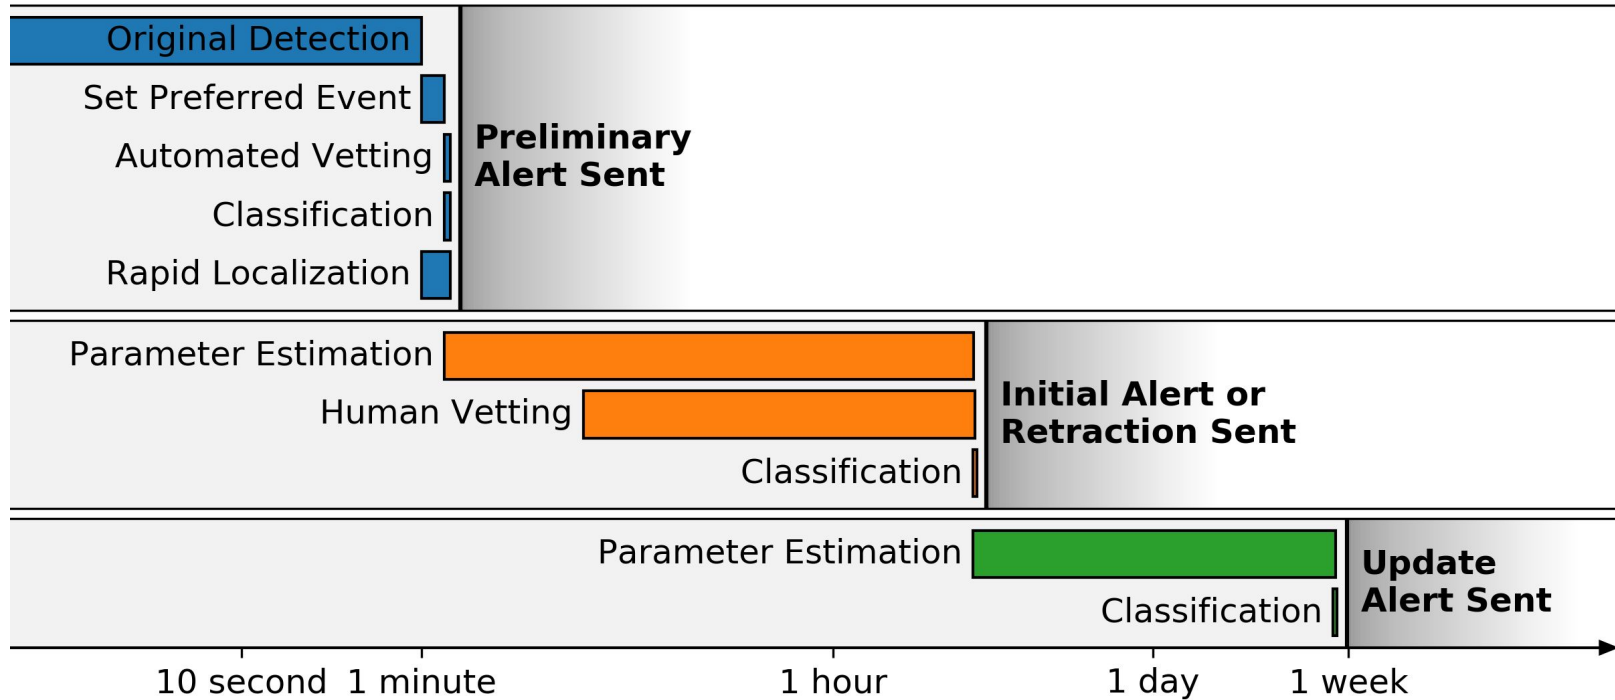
Original Detection
Set Preferred Event
Automated Vetting
Classification
Rapid Localization
Preliminary Alert Sent

Parameter Estimation
Human Vetting
Classification
Initial Alert or Retraction Sent

Parameter Estimation
Classification
Update Alert Sent

10 second 1 minute 1 hour 1 day 1 week